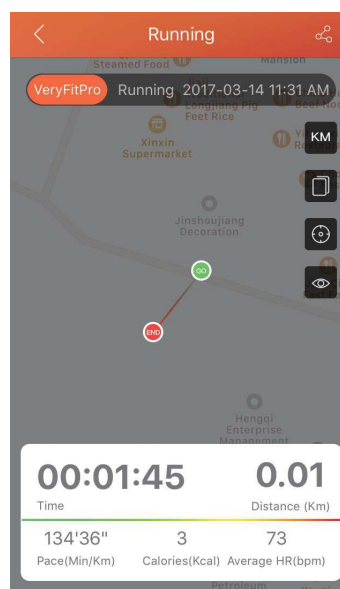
Running

Steamed Food
Mansion

VeryFitPro Running 2017-03-14 11:31 AM

Longjiang Pig Feet Rice
Beef Ro

Xinxin Supermarket

KM

Yi R

Jinshoujiang Decoration

GO

END

Hengqi Enterprise Management

00:01:45
Time

0.01
Distance (Km)

134'36"
Pace(Min/Km)

3
Calories(Kcal)

73
Average HR(bpm)

Petroleum